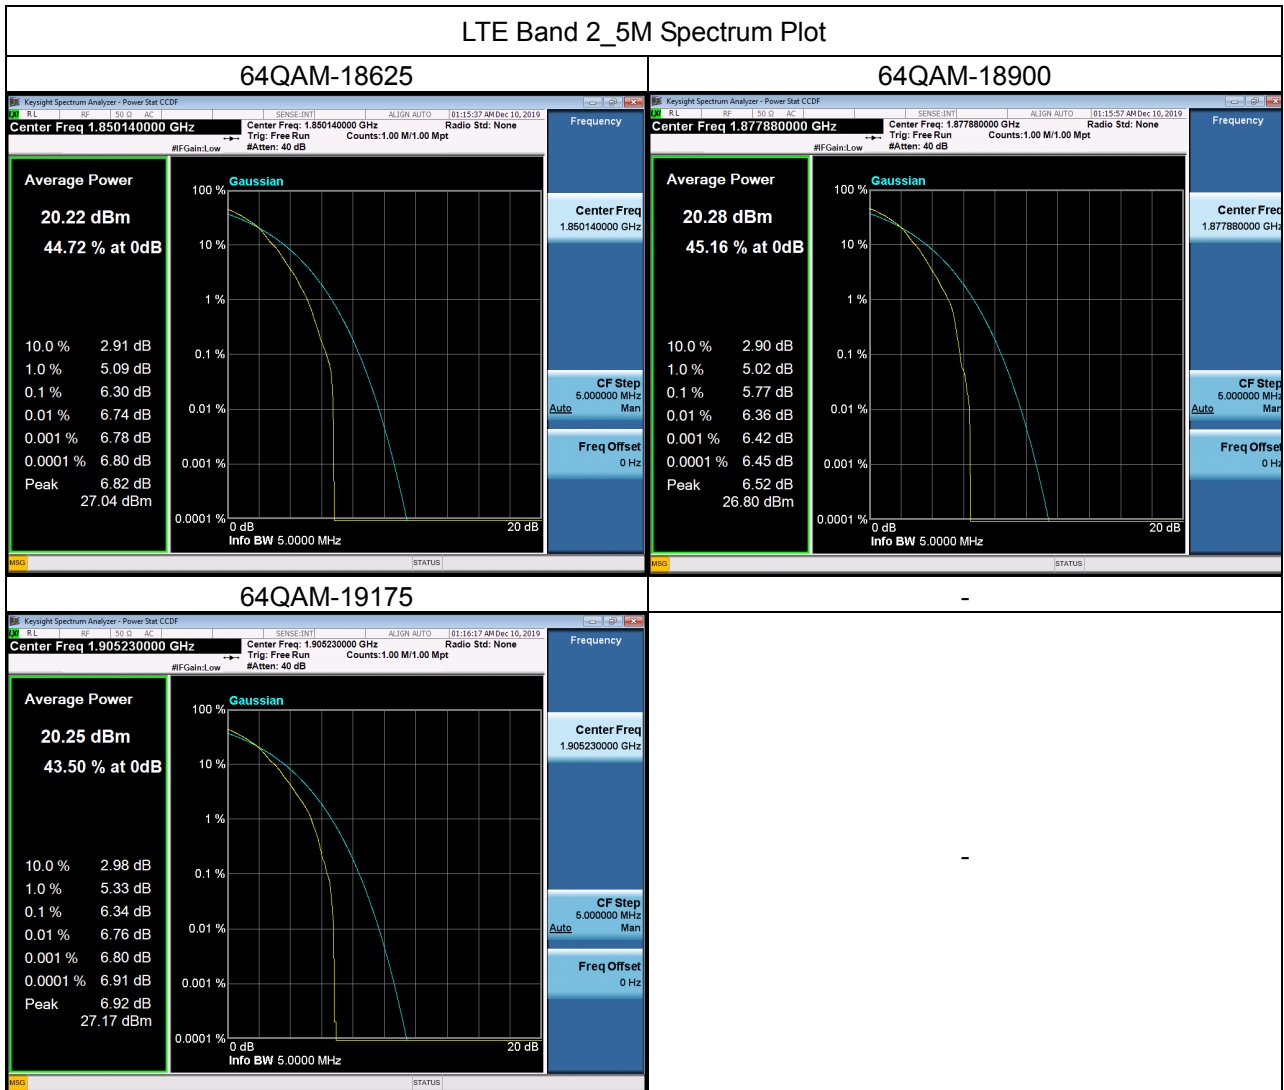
LTE Band 2_5M Spectrum Plot

| 64QAM-18625 | 64QAM-18900 |
|---|---|
| Keysight Spectrum Analyzer - Power Stat CCDF<br>RL RF 50 Ω AC SENSE:INT ALIGN AUTO 01:15:37 AM Dec 10, 2019<br>Center Freq 1.850140000 GHz<br>Center Freq: 1.850140000 GHz Trig: Free Run #Atten: 40 dB Radio Std: None Counts:1.00 M/1.00 Mpt<br>#IFGain:Low<br>Frequency<br>Average Power<br>20.22 dBm<br>44.72 % at 0dB<br>10.0 % 2.91 dB<br>1.0 % 5.09 dB<br>0.1 % 6.30 dB<br>0.01 % 6.74 dB<br>0.001 % 6.78 dB<br>0.0001 % 6.80 dB<br>Peak 6.82 dB<br>27.04 dBm<br>Gaussian<br>100 %<br>10 %<br>1 %<br>0.1 %<br>0.01 %<br>0.001 %<br>0.0001 %<br>0 dB<br>20 dB<br>Info BW 5.0000 MHz<br>Center Freq<br>1.850140000 GHz<br>CF Step<br>5.000000 MHz<br>Auto Man<br>Freq Offset<br>0 Hz<br>MSG<br>STATUS | Keysight Spectrum Analyzer - Power Stat CCDF<br>RL RF 50 Ω AC SENSE:INT ALIGN AUTO 01:15:57 AM Dec 10, 2019<br>Center Freq 1.877880000 GHz<br>Center Freq: 1.877880000 GHz Trig: Free Run #Atten: 40 dB Radio Std: None Counts:1.00 M/1.00 Mpt<br>#IFGain:Low<br>Frequency<br>Average Power<br>20.28 dBm<br>45.16 % at 0dB<br>10.0 % 2.90 dB<br>1.0 % 5.02 dB<br>0.1 % 5.77 dB<br>0.01 % 6.36 dB<br>0.001 % 6.42 dB<br>0.0001 % 6.45 dB<br>Peak 6.52 dB<br>26.80 dBm<br>Gaussian<br>100 %<br>10 %<br>1 %<br>0.1 %<br>0.01 %<br>0.001 %<br>0.0001 %<br>0 dB<br>20 dB<br>Info BW 5.0000 MHz<br>Center Freq<br>1.877880000 GHz<br>CF Step<br>5.000000 MHz<br>Auto Man<br>Freq Offset<br>0 Hz<br>MSG<br>STATUS |
| 64QAM-19175 | - |
| Keysight Spectrum Analyzer - Power Stat CCDF<br>RL RF 50 Ω AC SENSE:INT ALIGN AUTO 01:16:17 AM Dec 10, 2019<br>Center Freq 1.905230000 GHz<br>Center Freq: 1.905230000 GHz Trig: Free Run #Atten: 40 dB Radio Std: None Counts:1.00 M/1.00 Mpt<br>#IFGain:Low<br>Frequency<br>Average Power<br>20.25 dBm<br>43.50 % at 0dB<br>10.0 % 2.98 dB<br>1.0 % 5.33 dB<br>0.1 % 6.34 dB<br>0.01 % 6.76 dB<br>0.001 % 6.80 dB<br>0.0001 % 6.91 dB<br>Peak 6.92 dB<br>27.17 dBm<br>Gaussian<br>100 %<br>10 %<br>1 %<br>0.1 %<br>0.01 %<br>0.001 %<br>0.0001 %<br>0 dB<br>20 dB<br>Info BW 5.0000 MHz<br>Center Freq<br>1.905230000 GHz<br>CF Step<br>5.000000 MHz<br>Auto Man<br>Freq Offset<br>0 Hz<br>MSG<br>STATUS | - |